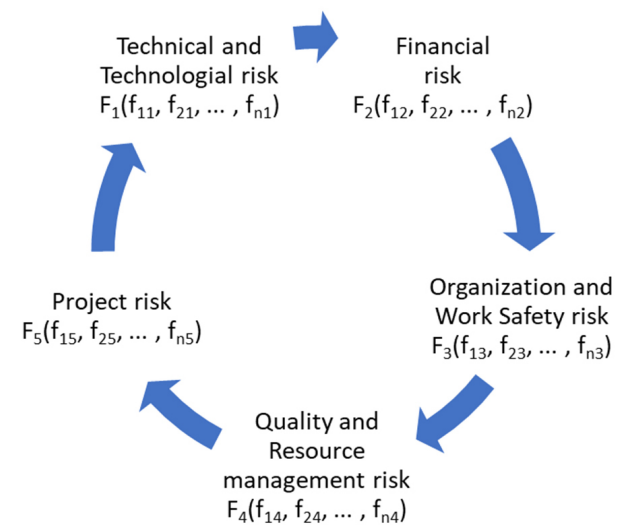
Technical and Technologial risk
$F_1(f_{11}, f_{21}, \dots, f_{n1})$

Financial risk
$F_2(f_{12}, f_{22}, \dots, f_{n2})$

Organization and Work Safety risk
$F_3(f_{13}, f_{23}, \dots, f_{n3})$

Quality and Resource management risk
$F_4(f_{14}, f_{24}, \dots, f_{n4})$

Project risk
$F_5(f_{15}, f_{25}, \dots, f_{n5})$